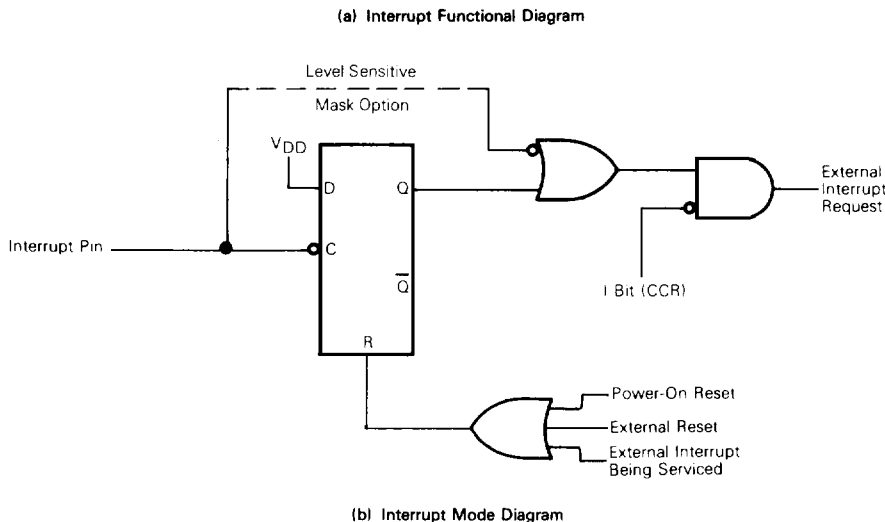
(a) Interrupt Functional Diagram

Level Sensitive

Mask Option

$V_{DD}$

D

Q

C

$\overline{Q}$

R

Interrupt Pin

External Interrupt Request

I Bit (CCR)

Power-On Reset

External Reset

External Interrupt Being Serviced

(b) Interrupt Mode Diagram